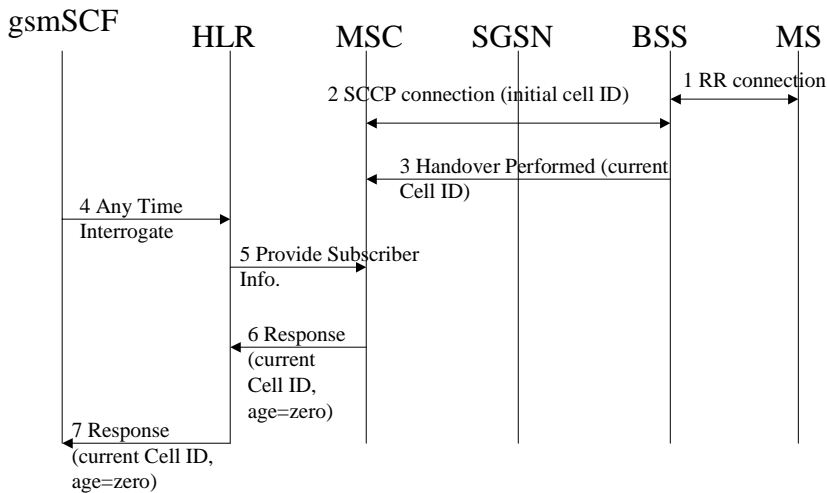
gsmSCF HLR MSC SGSN BSS MS

1 RR connection

2 SCCP connection (initial cell ID)

3 Handover Performed (current Cell ID)

4 Any Time Interrogate

5 Provide Subscriber Info.

6 Response (current Cell ID, age=zero)

7 Response (current Cell ID, age=zero)